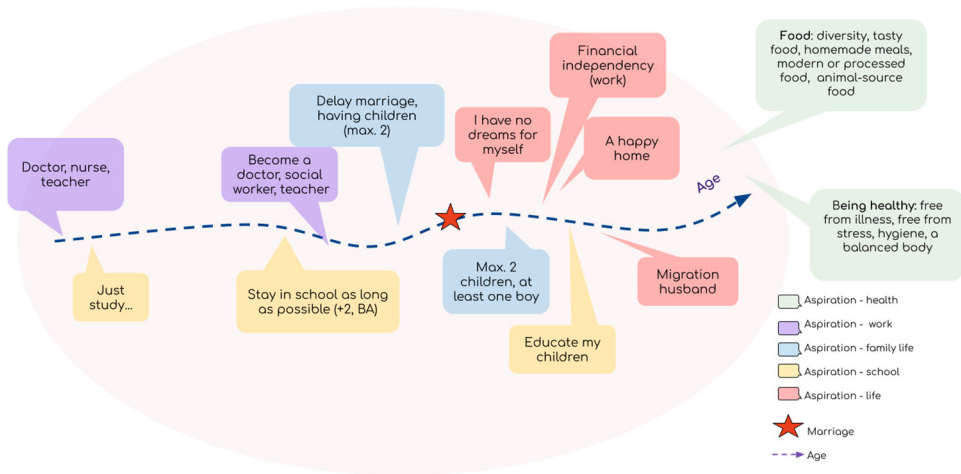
Doctor, nurse, teacher

Just study...

Become a doctor, social worker, teacher

Stay in school as long as possible (+2, BA)

Delay marriage, having children (max. 2)

I have no dreams for myself

Max. 2 children, at least one boy

Financial independency (work)

A happy home

Educate my children

Migration husband

Age

**Food**: diversity, tasty food, homemade meals, modern or processed food, animal-source food

**Being healthy:** free from illness, free from stress, hygiene, a balanced body

Aspiration - health

Aspiration - work

Aspiration - family life

Aspiration - school

Aspiration - life

Marriage

Age